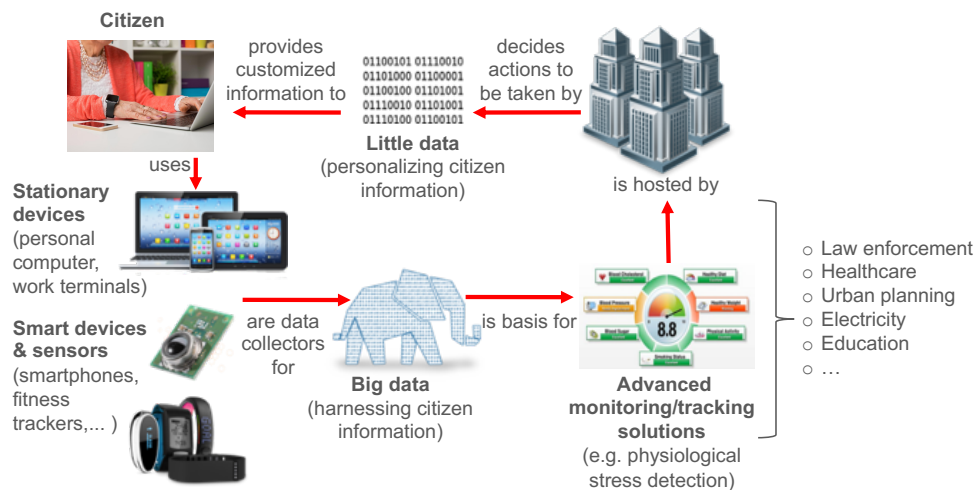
Citizen

provides customized information to

01100101 01110010
01101000 01100001
01100100 01101001
01110010 01101001
01110100 01100101

decides actions to be taken by

Little data
(personalizing citizen information)

uses

is hosted by

Stationary devices
(personal computer, work terminals)

Smart devices & sensors
(smartphones, fitness trackers,... )

are data collectors for

Big data
(harnessing citizen information)

is basis for

Blood Cholesterol
Healthy Diet
Blood Pressure
Healthy Weight
8.8
Blood Sugar
Physical Activity
Smoking Status

Advanced monitoring/tracking solutions
(e.g. physiological stress detection)

○ Law enforcement
○ Healthcare
○ Urban planning
○ Electricity
○ Education
○ …